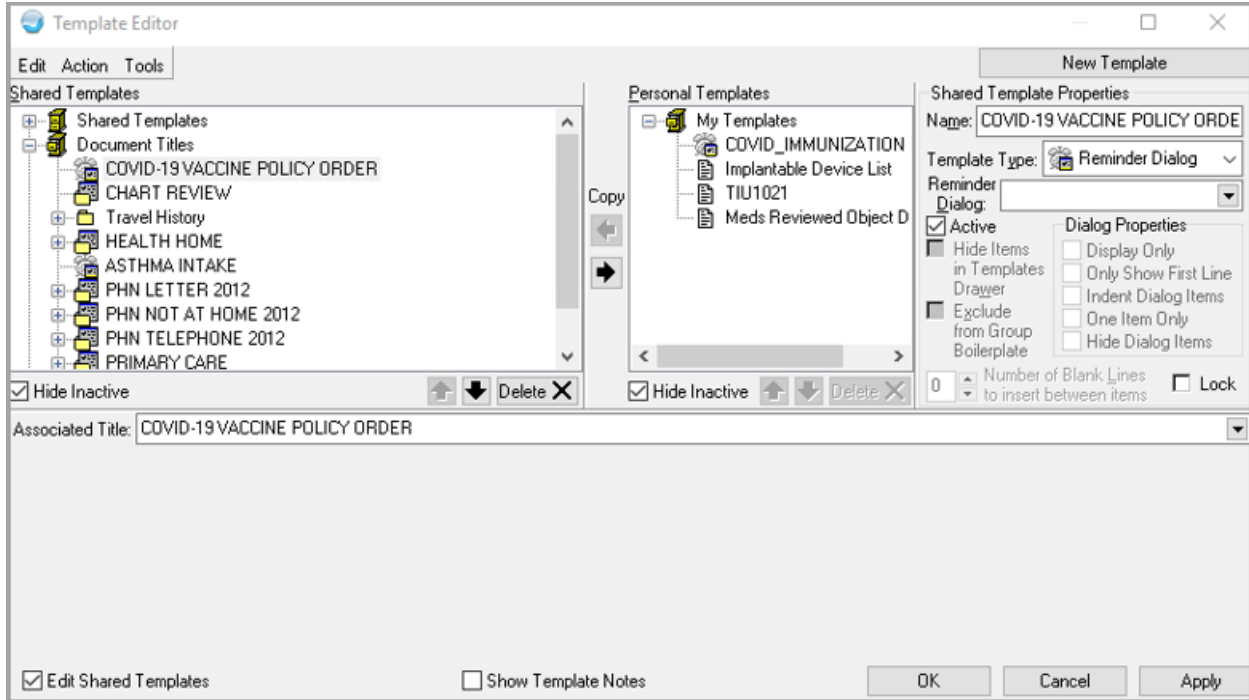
Template Editor

Edit Action Tools

New Template

Shared Templates

Shared Templates
Document Titles
COVID-19 VACCINE POLICY ORDER
CHART REVIEW
Travel History
HEALTH HOME
ASTHMA INTAKE
PHN LETTER 2012
PHN NOT AT HOME 2012
PHN TELEPHONE 2012
PRIMARY CARE

☑ Hide Inactive

Delete

Copy

Personal Templates

My Templates
COVID_IMMUNIZATION
Implantable Device List
TIU1021
Meds Reviewed Object D

☑ Hide Inactive

Delete

Shared Template Properties

Name: COVID-19 VACCINE POLICY ORDE

Template Type: Reminder Dialog

Reminder Dialog:

☑ Active

Hide Items in Templates Drawer

Exclude from Group Boilerplate

Dialog Properties

Display Only

Only Show First Line

Indent Dialog Items

One Item Only

Hide Dialog Items

0 Number of Blank Lines to insert between items

☐ Lock

Associated Title: COVID-19 VACCINE POLICY ORDER

☑ Edit Shared Templates

☐ Show Template Notes

OK

Cancel

Apply